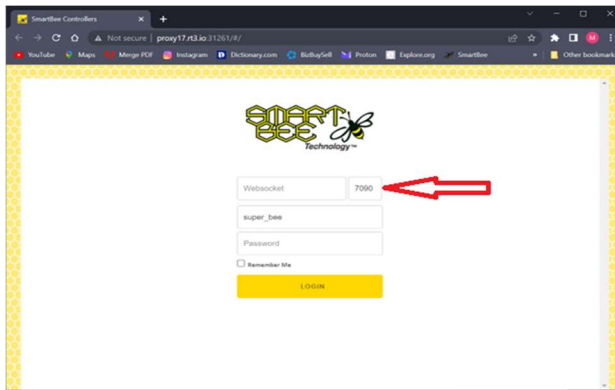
SmartBee Controllers ×
+

Not secure | proxy17.rt3.io:31261/#/

YouTube Maps Merge PDF Instagram Dictionary.com BizBuySell Proton Explore.org SmartBee » Other bookmarks

SMART BEE Technology™

Websocket 7090

super_bee

Password

Remember Me

LOGIN